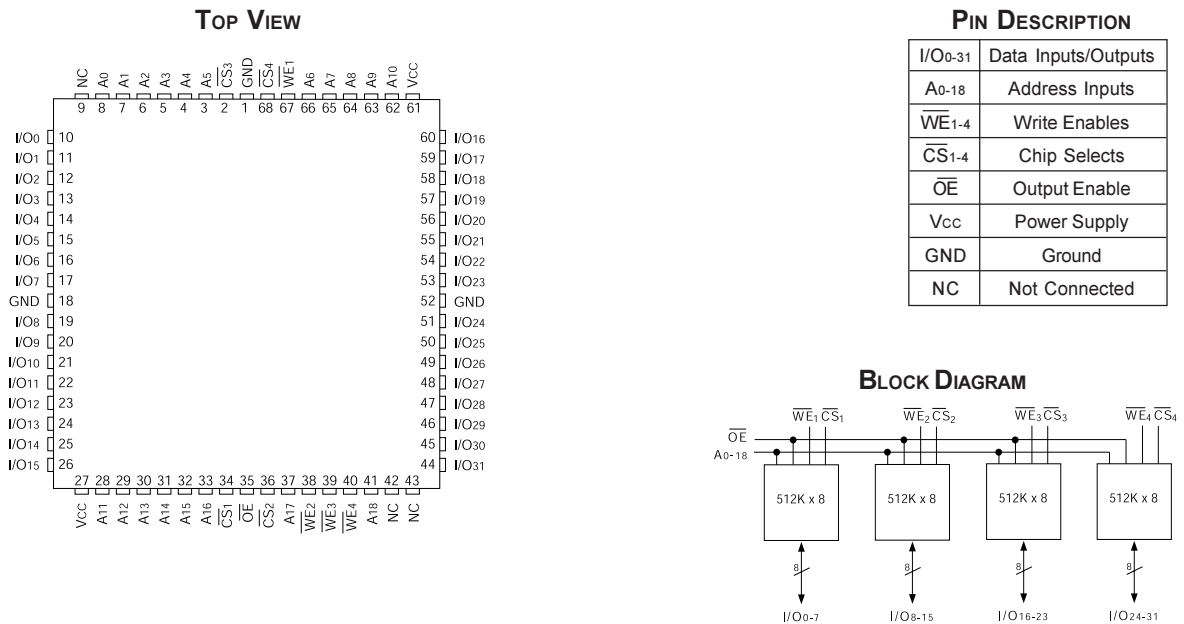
TOP VIEW

NC A0 A1 A2 A3 A4 A5 $\overline{CS}_3$ GND $\overline{CS}_4$ $\overline{WE}_1$ A6 A7 A8 A9 A10 VCC
9 8 7 6 5 4 3 2 1 68 67 66 65 64 63 62 61

I/O0 10
I/O1 11
I/O2 12
I/O3 13
I/O4 14
I/O5 15
I/O6 16
I/O7 17
GND 18
I/O8 19
I/O9 20
I/O10 21
I/O11 22
I/O12 23
I/O13 24
I/O14 25
I/O15 26

60 I/O16
59 I/O17
58 I/O18
57 I/O19
56 I/O20
55 I/O21
54 I/O22
53 I/O23
52 GND
51 I/O24
50 I/O25
49 I/O26
48 I/O27
47 I/O28
46 I/O29
45 I/O30
44 I/O31

27 28 29 30 31 32 33 34 35 36 37 38 39 40 41 42 43
VCC A11 A12 A13 A14 A15 A16 $\overline{CS}_1$ $\overline{OE}$ $\overline{CS}_2$ A17 $\overline{WE}_2$ $\overline{WE}_3$ $\overline{WE}_4$ A18 NC NC

PIN DESCRIPTION

| | |
|---|---|
| I/O0-31 | Data Inputs/Outputs |
| A0-18 | Address Inputs |
| $\overline{WE}_{1-4}$ | Write Enables |
| $\overline{CS}_{1-4}$ | Chip Selects |
| $\overline{OE}$ | Output Enable |
| Vcc | Power Supply |
| GND | Ground |
| NC | Not Connected |

BLOCK DIAGRAM

$\overline{WE}_1$ $\overline{CS}_1$ $\overline{WE}_2$ $\overline{CS}_2$ $\overline{WE}_3$ $\overline{CS}_3$ $\overline{WE}_4$ $\overline{CS}_4$
$\overline{OE}$
A0-18
512K x 8 512K x 8 512K x 8 512K x 8
8 8 8 8
I/O0-7 I/O8-15 I/O16-23 I/O24-31